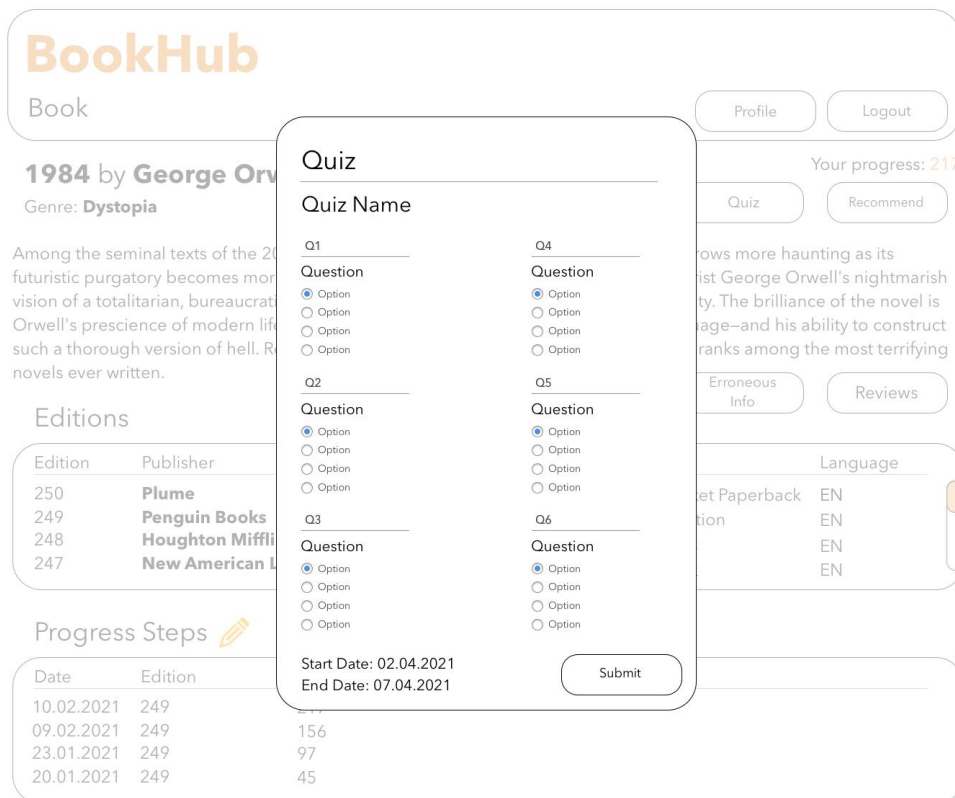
BookHub
Book

Profile
Logout

1984 by George Orw

Your progress: 21

Genre: Dystopia

Quiz
Recommend

Among the seminal texts of the 20 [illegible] rows more haunting as its futuristic purgatory becomes mor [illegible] rist George Orwell's nightmarish vision of a totalitarian, bureaucrat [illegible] ty. The brilliance of the novel is Orwell's prescience of modern lif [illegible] age—and his ability to construct such a thorough version of hell. R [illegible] ranks among the most terrifying novels ever written.

Erroneous Info
Reviews

Editions

| Edition | Publisher | | Language |
|---|---|---|---|
| 250 | Plume | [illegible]et Paperback | EN |
| 249 | Penguin Books | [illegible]tion | EN |
| 248 | Houghton Miffli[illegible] | | EN |
| 247 | New American L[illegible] | | EN |

Progress Steps

| Date | Edition | |
|---|---|---|
| 10.02.2021 | 249 | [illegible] |
| 09.02.2021 | 249 | 156 |
| 23.01.2021 | 249 | 97 |
| 20.01.2021 | 249 | 45 |

Quiz
Quiz Name

Q1
Question
Option
Option
Option
Option

Q2
Question
Option
Option
Option
Option

Q3
Question
Option
Option
Option
Option

Q4
Question
Option
Option
Option
Option

Q5
Question
Option
Option
Option
Option

Q6
Question
Option
Option
Option
Option

Start Date: 02.04.2021
End Date: 07.04.2021

Submit